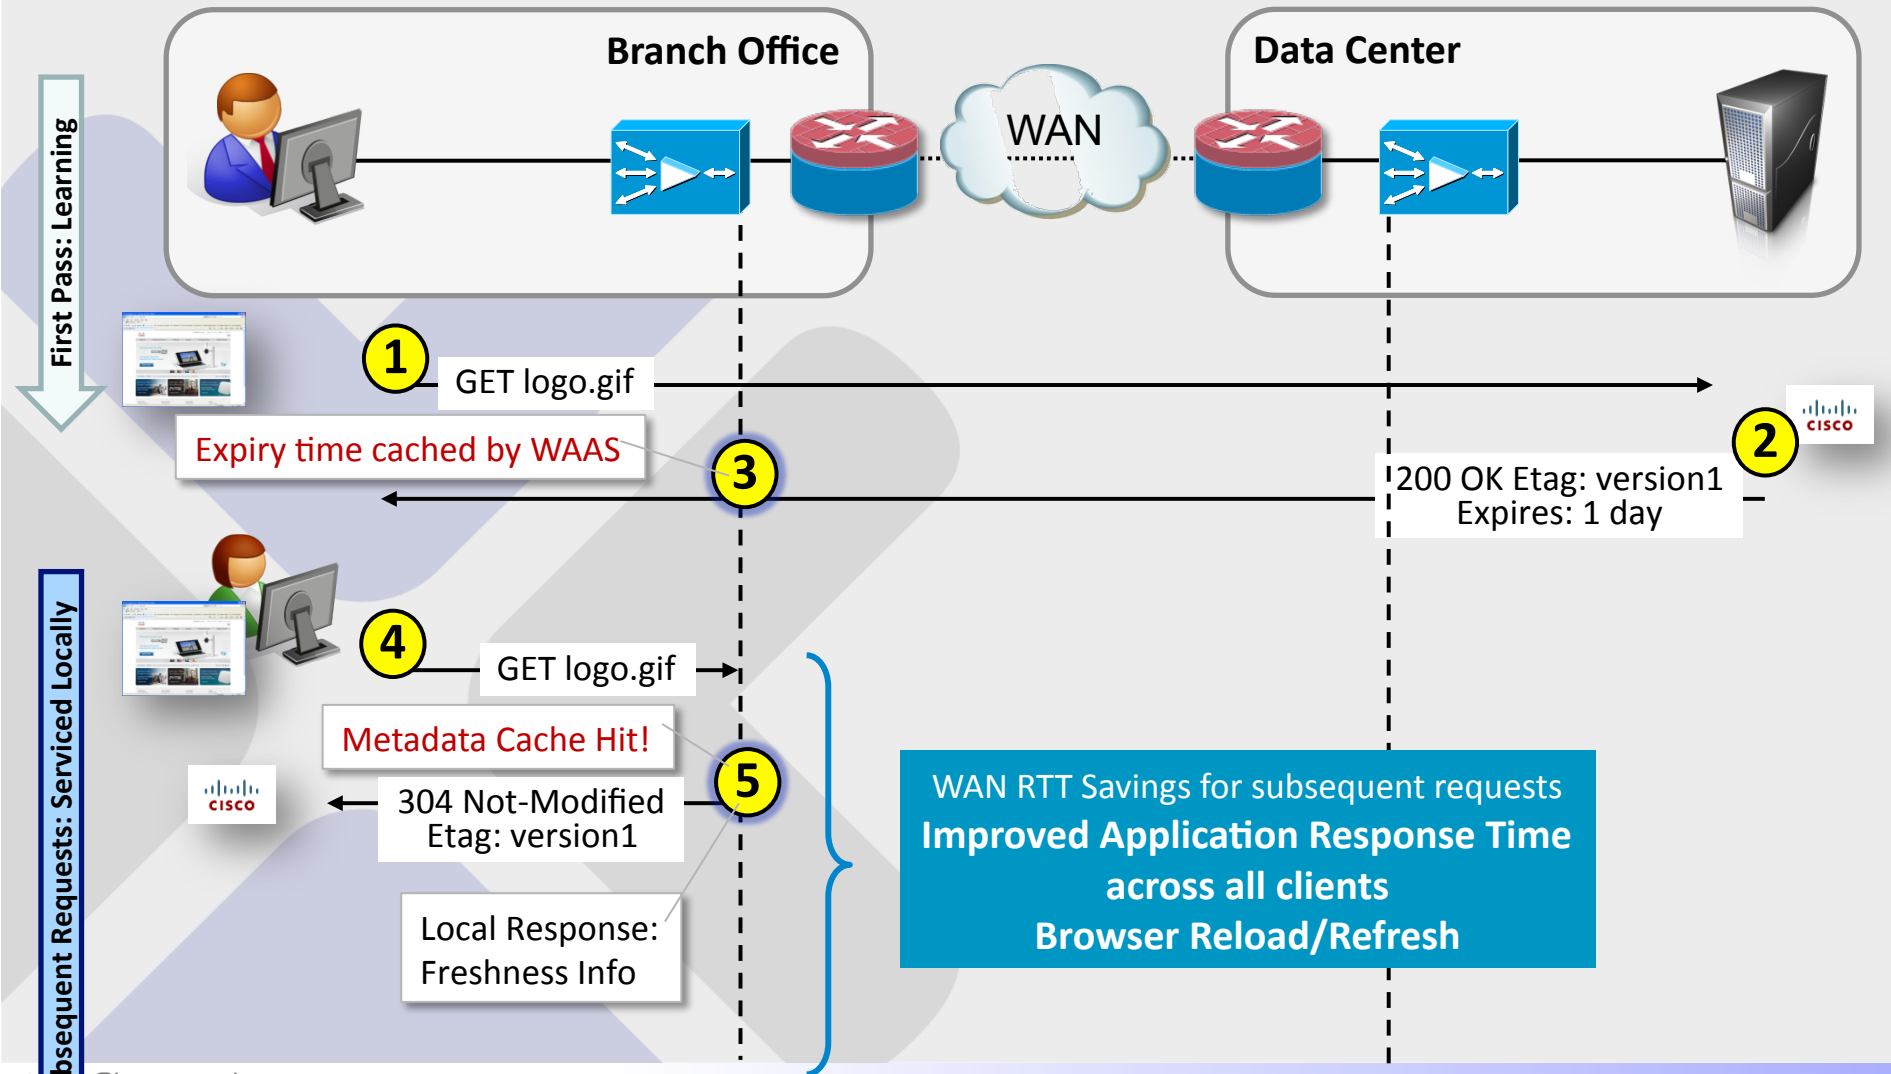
Branch Office

WAN

Data Center

First Pass: Learning

1 GET logo.gif

2

Expiry time cached by WAAS

3

200 OK Etag: version1
Expires: 1 day

bsequent Requests: Serviced Locally

4 GET logo.gif

Metadata Cache Hit!

5

304 Not-Modified
Etag: version1

Local Response:
Freshness Info

WAN RTT Savings for subsequent requests
Improved Application Response Time across all clients
Browser Reload/Refresh